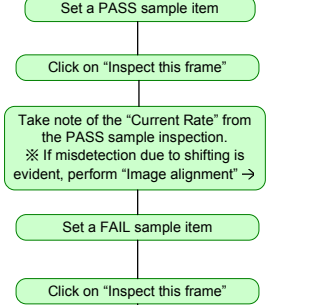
Set a PASS sample item

Click on "Inspect this frame"

Take note of the "Current Rate" from the PASS sample inspection.
※ If misdetection due to shifting is evident, perform "Image alignment" →

Set a FAIL sample item

Click on "Inspect this frame"